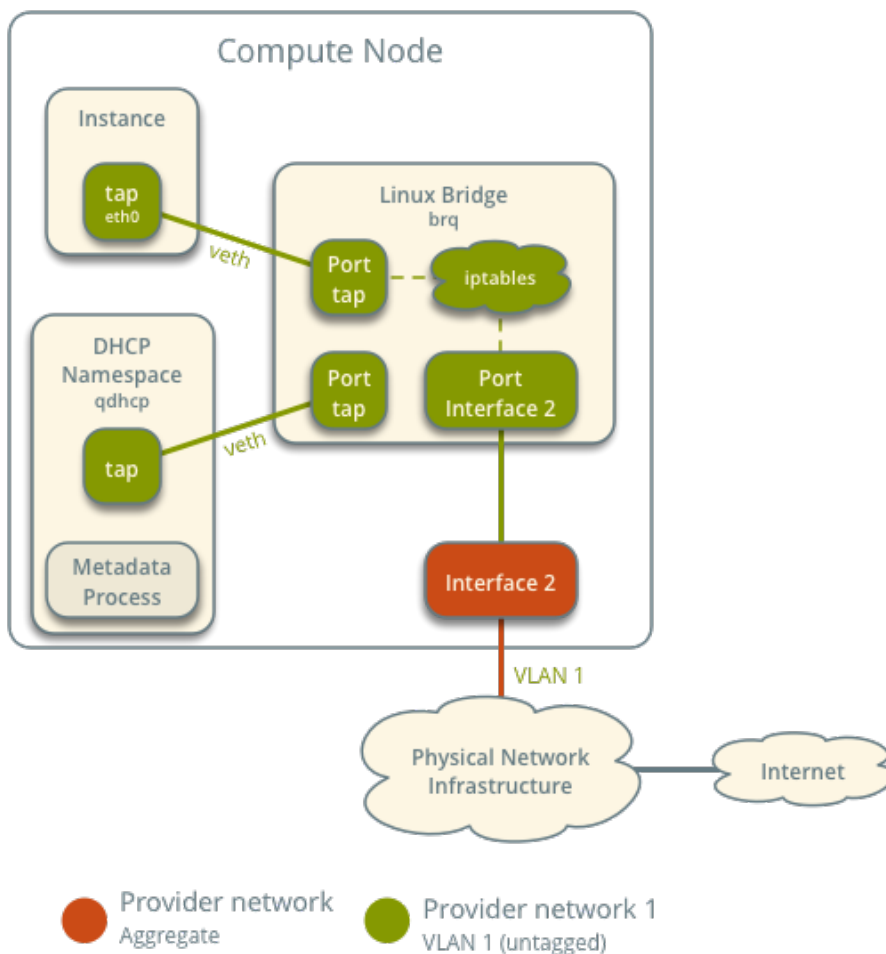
Compute Node

Instance

tap
eth0

veth

Linux Bridge
brq

Port
tap

iptables

DHCP
Namespace
qdhcp

Port
tap

Port
Interface 2

veth

tap

Metadata
Process

Interface 2

VLAN 1

Physical Network
Infrastructure

Internet

Provider network
Aggregate

Provider network 1
VLAN 1 (untagged)